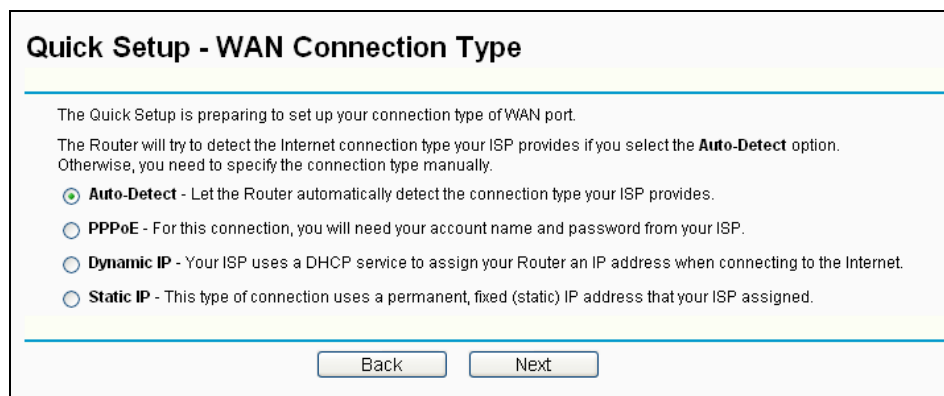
Quick Setup - WAN Connection Type

The Quick Setup is preparing to set up your connection type of WAN port.

The Router will try to detect the Internet connection type your ISP provides if you select the Auto-Detect option. Otherwise, you need to specify the connection type manually.

Auto-Detect - Let the Router automatically detect the connection type your ISP provides.

PPPoE - For this connection, you will need your account name and password from your ISP.

Dynamic IP - Your ISP uses a DHCP service to assign your Router an IP address when connecting to the Internet.

Static IP - This type of connection uses a permanent, fixed (static) IP address that your ISP assigned.

Back Next